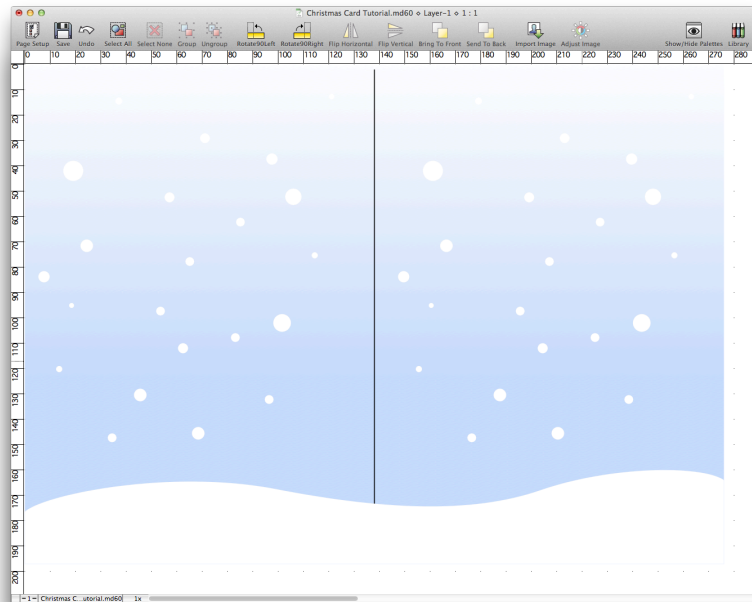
Christmas Card Tutorial.md60 ◇ Layer-1 ◇ 1 : 1

Page Setup Save Undo Select All Select None Group Ungroup Rotate90Left Rotate90Right Flip Horizontal Flip Vertical Bring To Front Send To Back Import Image Adjust Image Show/Hide Palettes Library

0 10 20 30 40 50 60 70 80 90 100 110 120 130 140 150 160 170 180 190 200 210 220 230 240 250 260 270 280

0 10 20 30 40 50 60 70 80 90 100 110 120 130 140 150 160 170 180 190 200

1 Christmas C...utorial.md60 1x